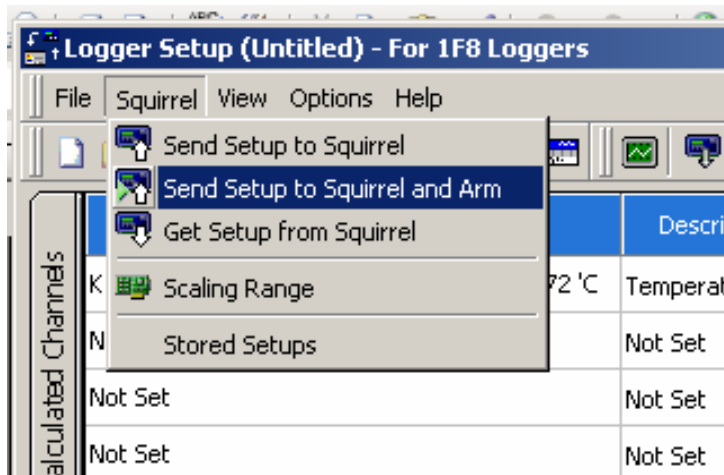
Logger Setup (Untitled) - For 1F8 Loggers

File Squirrel View Options Help

Send Setup to Squirrel
Send Setup to Squirrel and Arm
Get Setup from Squirrel
Scaling Range
Stored Setups

alculated Channels

Descri
K 72 'C Temperat
N Not Set
Not Set Not Set
Not Set Not Set